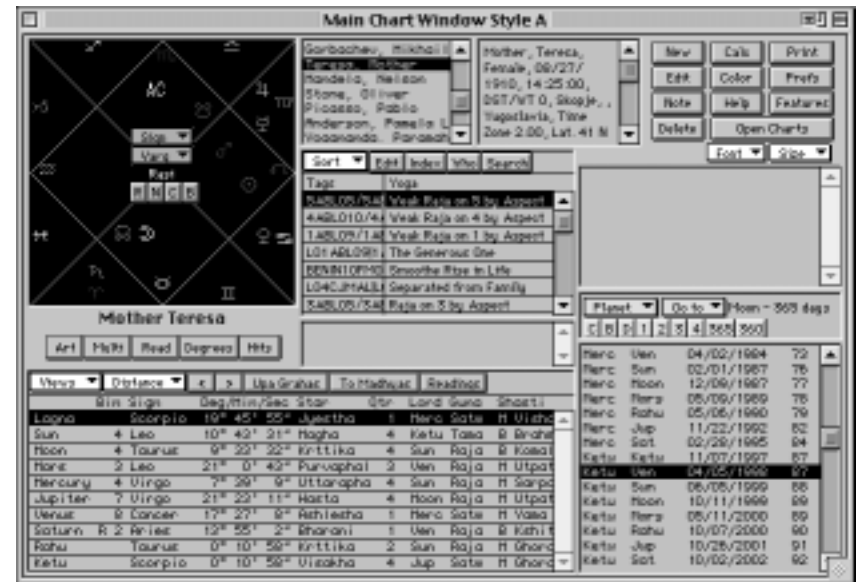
Main Chart Window Style A

AC

Sign
Varg
Rasi
R N C B

Mother Teresa

Art Mults Read Degrees Hits

Gorbachev, Mikhail
Teresa, Mother
Mandela, Nelson
Stone, Oliver
Picasso, Pablo
Anderson, Pamela L
Yogananda, Paramah

Mother, Teresa, Female, 08/27/1910, 14:25:00, DST/WT 0, Skopje, , Yugoslavia, Time Zone 2:00, Lat. 41 N

New Calc Print
Edit Color Prefs
Note Help Features
Delete Open Charts
Font Size

Sort Edit Index Who Search

| Tags | Yoga |
|---|---|
| 5ABL05/5AE | Weak Raja on 5 by Aspect |
| 4ABL010/4A | Weak Raja on 4 by Aspect |
| 1ABL09/1AB | Weak Raja on 1 by Aspect |
| L01 ABL09 | The Generous One |
| BENN10FMC | Smoothe Rise in Life |
| L04CJM4ALI | Separated from Family |
| 5ABL05/5AE | Raja on 5 by Aspect |

Planet Go to Moon - 365 days
C B D 1 2 3 4 365 360

| | | | |
|---|---|---|---|
| Merc | Ven | 04/02/1984 | 73 |
| Merc | Sun | 02/01/1987 | 76 |
| Merc | Moon | 12/09/1987 | 77 |
| Merc | Mars | 05/09/1989 | 78 |
| Merc | Rahu | 05/06/1990 | 79 |
| Merc | Jup | 11/22/1992 | 82 |
| Merc | Sat | 02/28/1995 | 84 |
| Ketu | Ketu | 11/07/1997 | 87 |
| Ketu | Ven | 04/05/1998 | 87 |
| Ketu | Sun | 06/05/1999 | 88 |
| Ketu | Moon | 10/11/1999 | 89 |
| Ketu | Mars | 05/11/2000 | 89 |
| Ketu | Rahu | 10/07/2000 | 90 |
| Ketu | Jup | 10/26/2001 | 91 |
| Ketu | Sat | 10/02/2002 | 92 |

Views Distance < > Upa Grahas To Madhyas Readings

| | Bin | Sign | Deg/Min/Sec | Star | Qtr | Lord | Guna | Shasti |
|---|---|---|---|---|---|---|---|---|
| Lagna | | Scorpio | 19° 45' 55" | Jyestha | 1 | Merc | Satw | M Vishc |
| Sun | 4 | Leo | 10° 42' 31" | Magha | 4 | Ketu | Tama | B Brahe |
| Moon | 4 | Taurus | 9° 22' 32" | Krttika | 4 | Sun | Raja | B Komal |
| Mars | 2 | Leo | 21° 0' 42" | Purvaphal | 3 | Ven | Raja | M Utpat |
| Mercury | 4 | Virgo | 7° 39' 9" | Uttarapha | 4 | Sun | Raja | M Sarpa |
| Jupiter | 7 | Virgo | 21° 22' 11" | Hasta | 4 | Moon | Raja | M Utpat |
| Venus | 2 | Cancer | 17° 27' 8" | Ashlesha | 1 | Merc | Satw | M Vams |
| Saturn | R 2 | Aries | 12° 55' 2" | Bharani | 1 | Ven | Raja | B Kshit |
| Rahu | | Taurus | 0° 10' 58" | Krttika | 2 | Sun | Raja | M Ghora |
| Ketu | | Scorpio | 0° 10' 58" | Visakha | 4 | Jup | Satw | M Ghora |